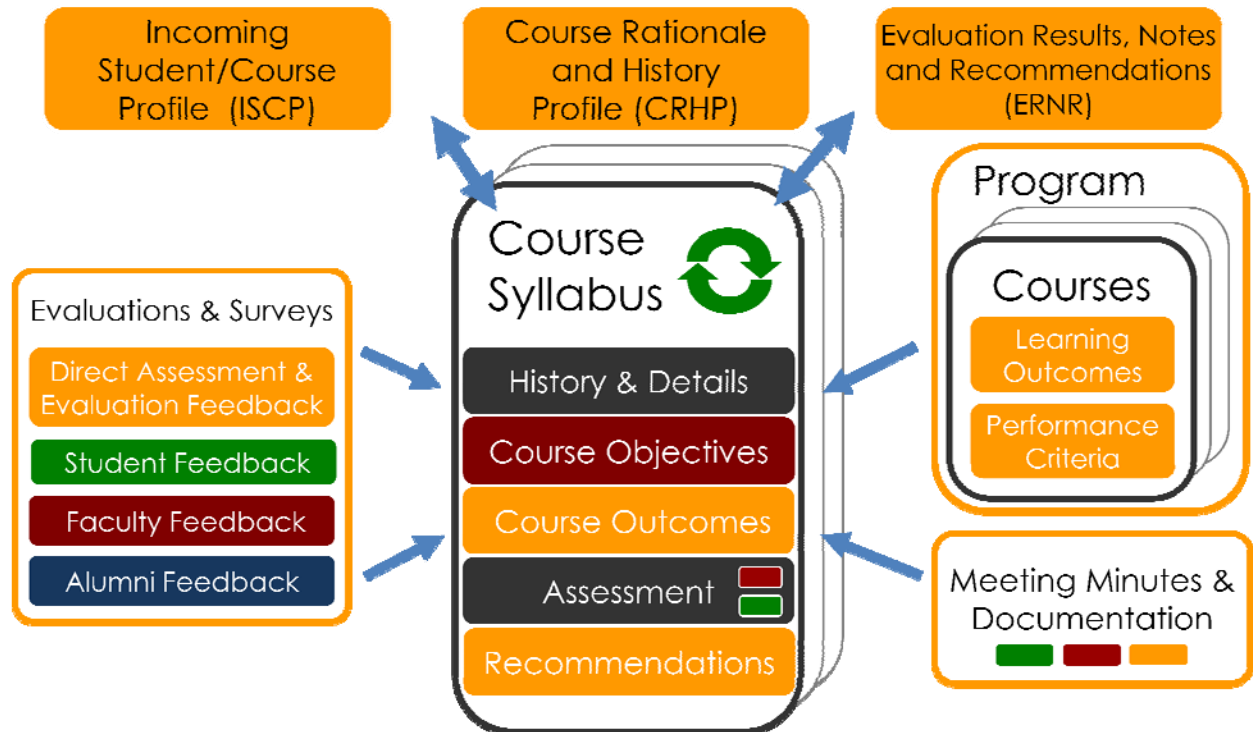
Incoming Student/Course Profile (ISCP)

Course Rationale and History Profile (CRHP)

Evaluation Results, Notes and Recommendations (ERNR)

Evaluations & Surveys

Direct Assessment & Evaluation Feedback

Student Feedback

Faculty Feedback

Alumni Feedback

Course Syllabus

History & Details

Course Objectives

Course Outcomes

Assessment

Recommendations

Program

Courses

Learning Outcomes

Performance Criteria

Meeting Minutes & Documentation